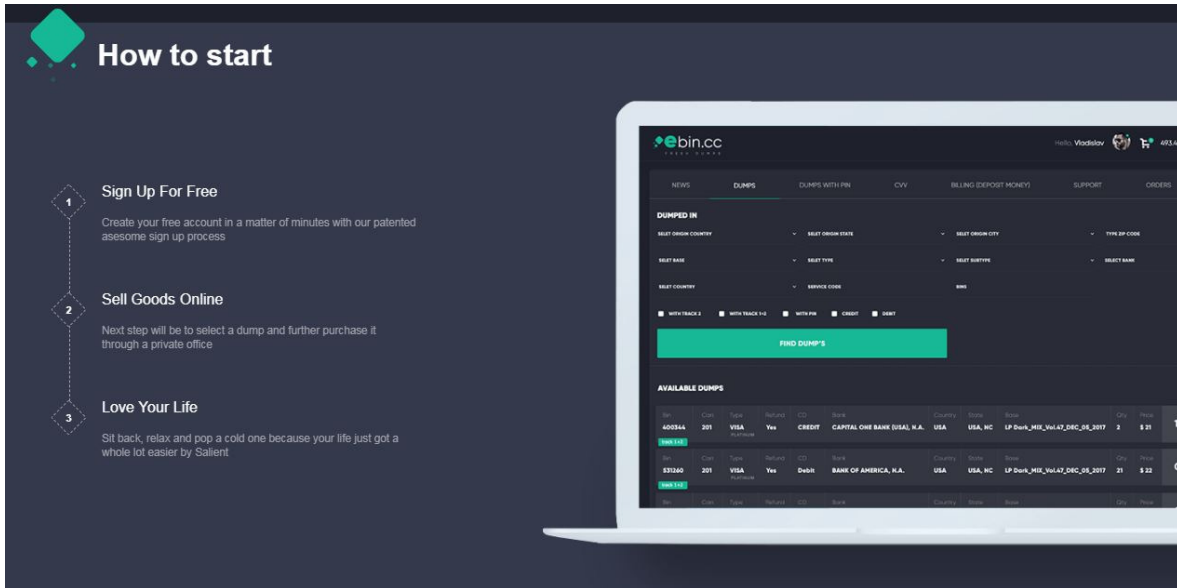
How to start

1

Sign Up For Free

Create your free account in a matter of minutes with our patented asesome sign up process

2

Sell Goods Online

Next step will be to select a dump and further purchase it through a private office

3

Love Your Life

Sit back, relax and pop a cold one because your life just got a whole lot easier by Salient

ebin.cc

FRESH DUMPS

Hello, Vladislav

493.4

NEWS DUMPS DUMPS WITH PIN CVV BILLING (DEPOSIT MONEY) SUPPORT ORDERS

DUMPED IN

SELECT ORIGIN COUNTRY

SELECT ORIGIN STATE

SELECT ORIGIN CITY

TYPE ZIP CODE

SELECT BASE

SELECT TYPE

SELECT SUBTYPE

SELECT BANK

SELECT COUNTRY

SERVICE CODE

BINS

WITH TRACK 2 WITH TRACK 1+2 WITH PIN CREDIT DEBIT

FIND DUMP'S

AVAILABLE DUMPS

| Bin | Csm | Type | Refund | CD | Bank | Country | State | Base | Qty | Price |
|---|---|---|---|---|---|---|---|---|---|---|
| 400344 track 1+2 | 201 | VISA PLATINUM | Yes | CREDIT | CAPITAL ONE BANK (USA), N.A. | USA | USA, NC | LP Dark_MIX_Vol.47_DEC_05_2017 | 2 | $ 21 |
| 531260 track 1+2 | 201 | VISA PLATINUM | Yes | Debit | BANK OF AMERICA, N.A. | USA | USA, NC | LP Dark_MIX_Vol.47_DEC_05_2017 | 21 | $ 22 |
| Bin | Csm | Type | Refund | CD | Bank | Country | State | Base | Qty | Price |